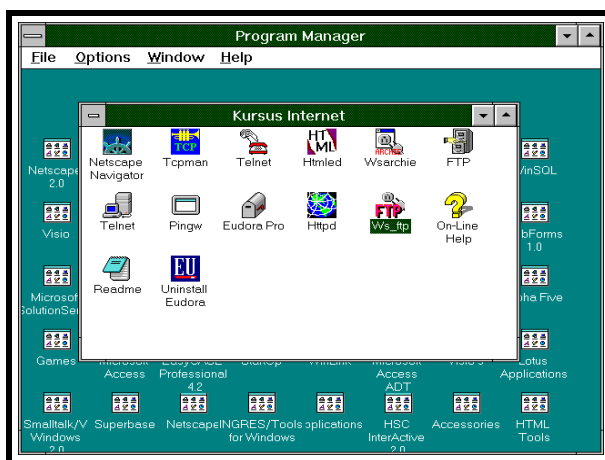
Program Manager

File Options Window Help

Kursus Internet

Netscape Navigator
Tcpman
Telnet
Htmled
Wsarchie
FTP
Telnet
Pingw
Eudora Pro
Httpd
Ws_ftp
On-Line Help
Readme
Uninstall Eudora

TCP
HT ML
EU

Netscape 2.0
Visio
Microsof olutionSer
Games
Microsoft Access
EasyCASE Professional 4.2
StartUp
WinLink
Microsoft Access ADT
Visio 3
Lotus Applications
/inSQL
bForms 1.0
pha Five
Smalltalk/V Windows 2.0
Superbase
Netscape
INGRES/Tools for Windows
pplications
HSC InterActive 2.0
Accessories
HTML Tools